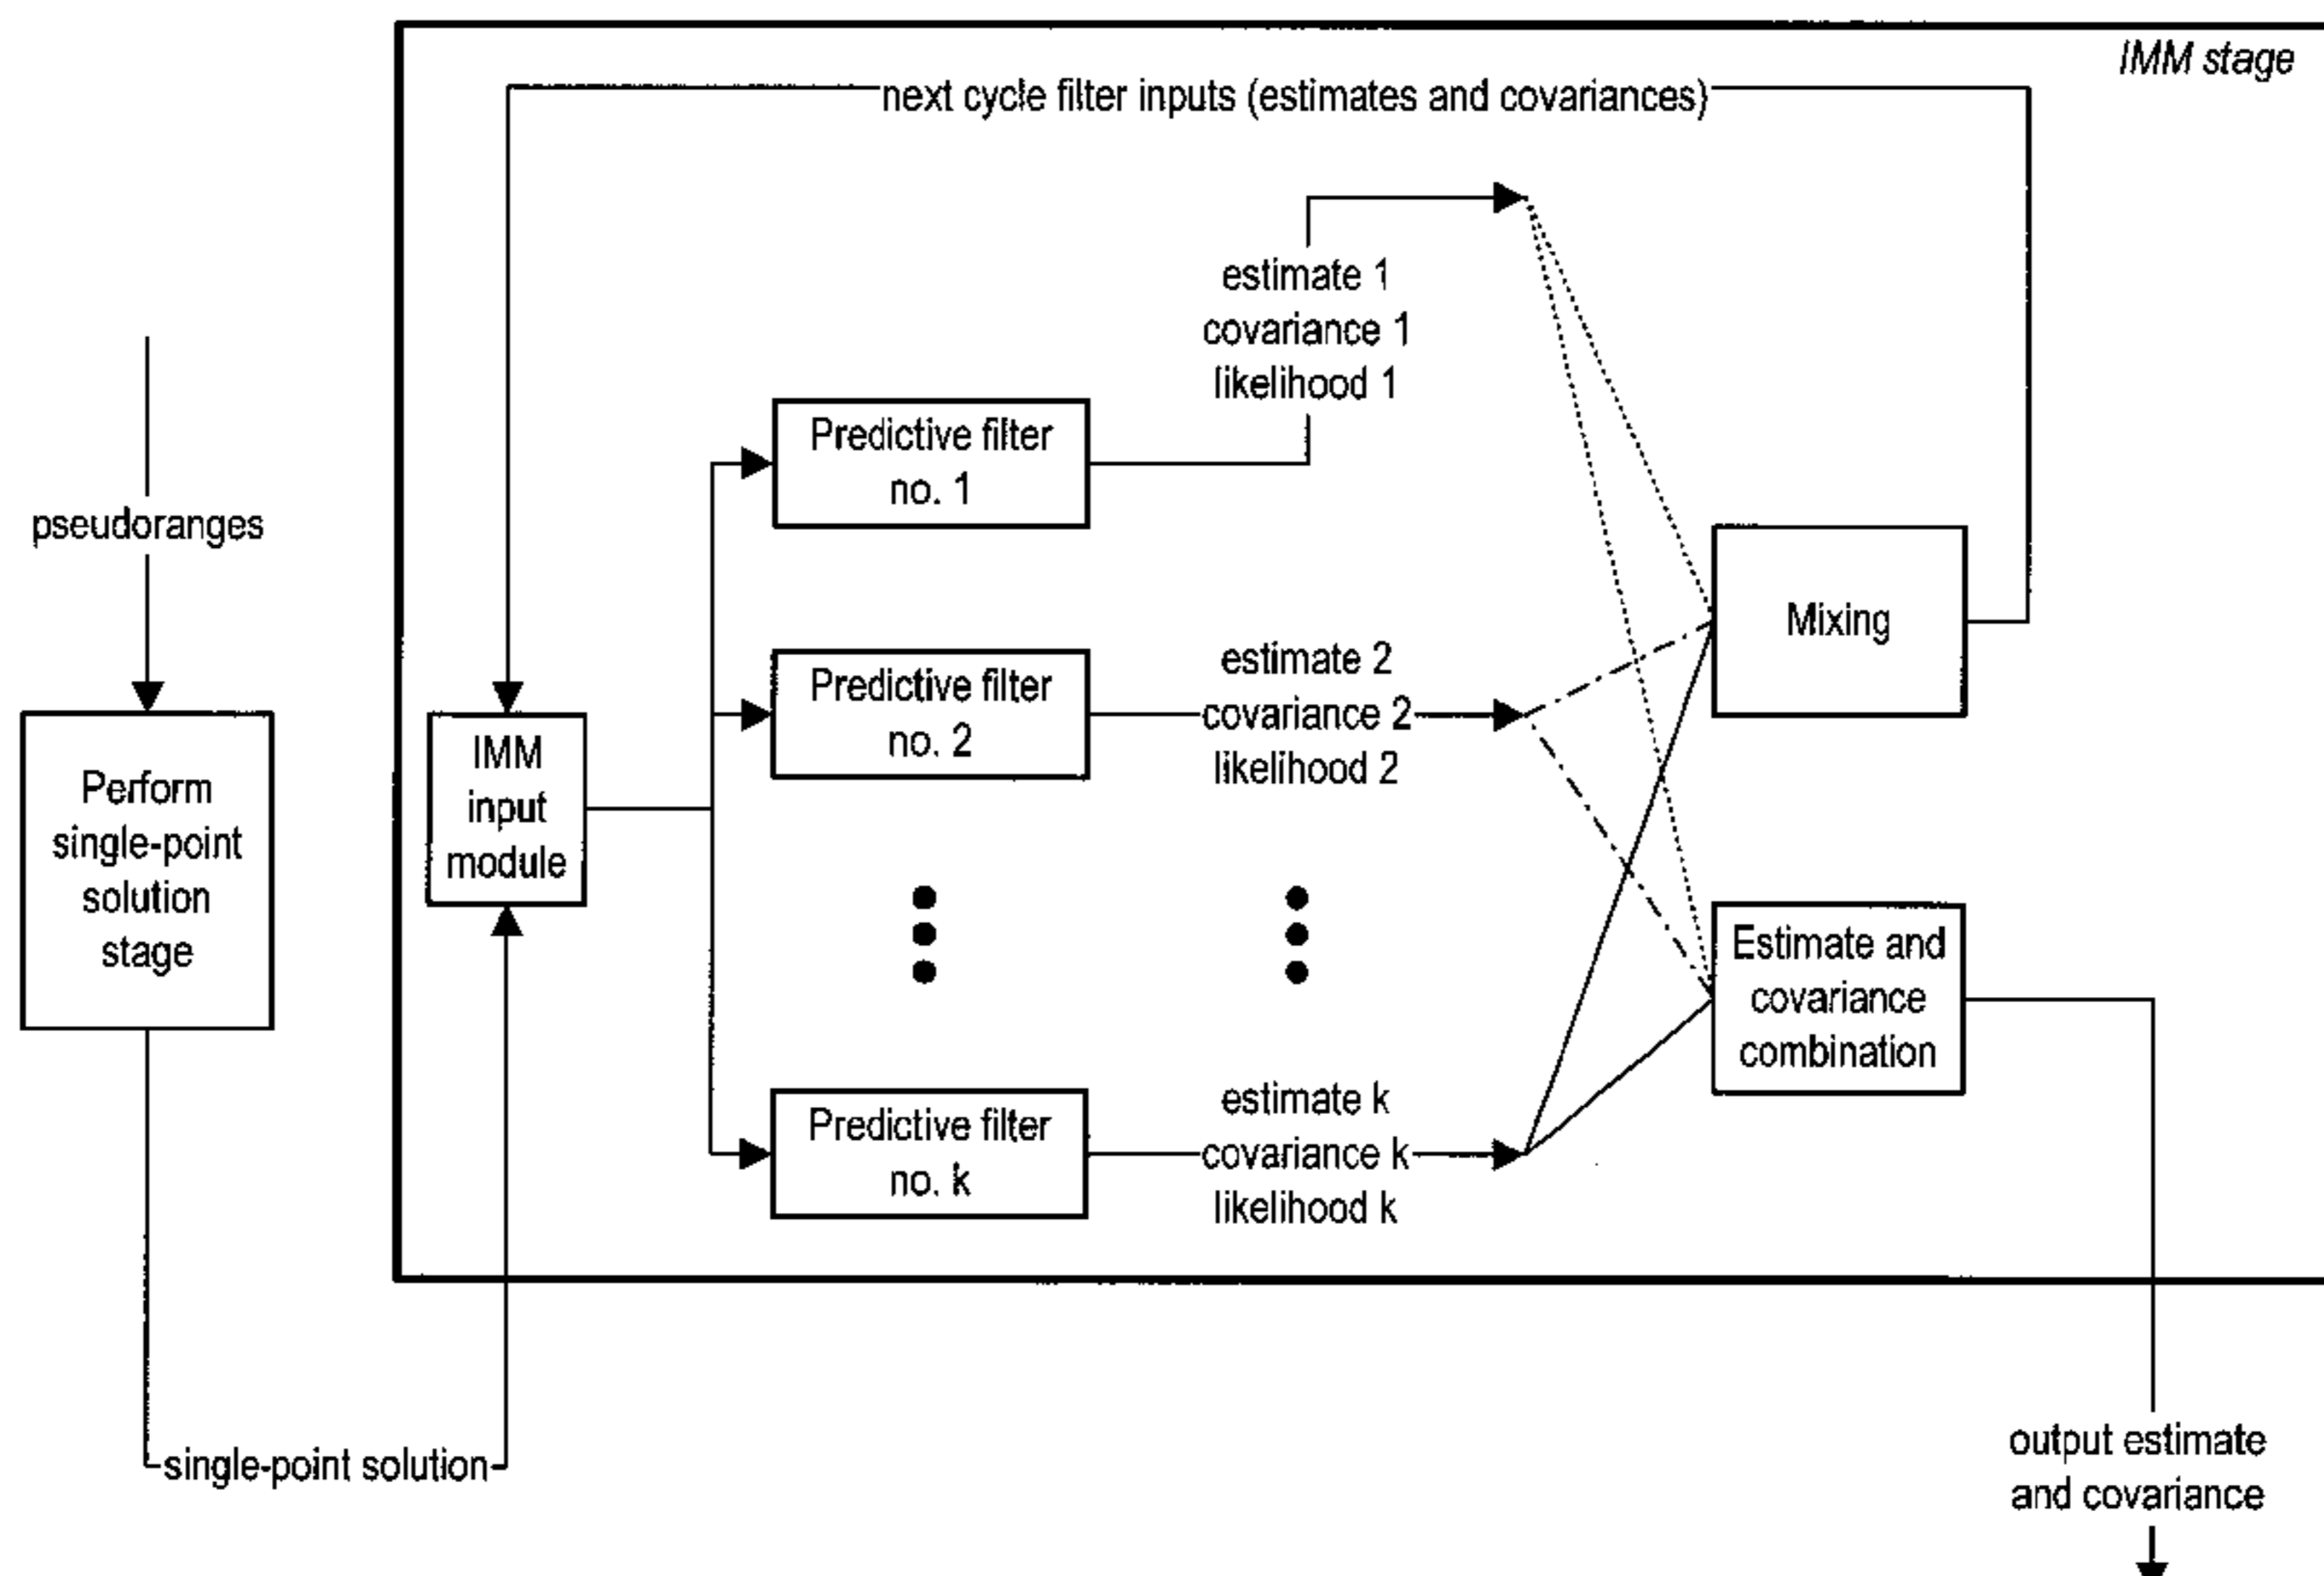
IMM stage

next cycle filter inputs (estimates and covariances)

pseudoranges

Perform single-point solution stage

IMM input module

Predictive filter no. 1

estimate 1
covariance 1
likelihood 1

Predictive filter no. 2

estimate 2
covariance 2
likelihood 2

Predictive filter no. k

estimate k
covariance k
likelihood k

Mixing

Estimate and covariance combination

single-point solution

output estimate and covariance